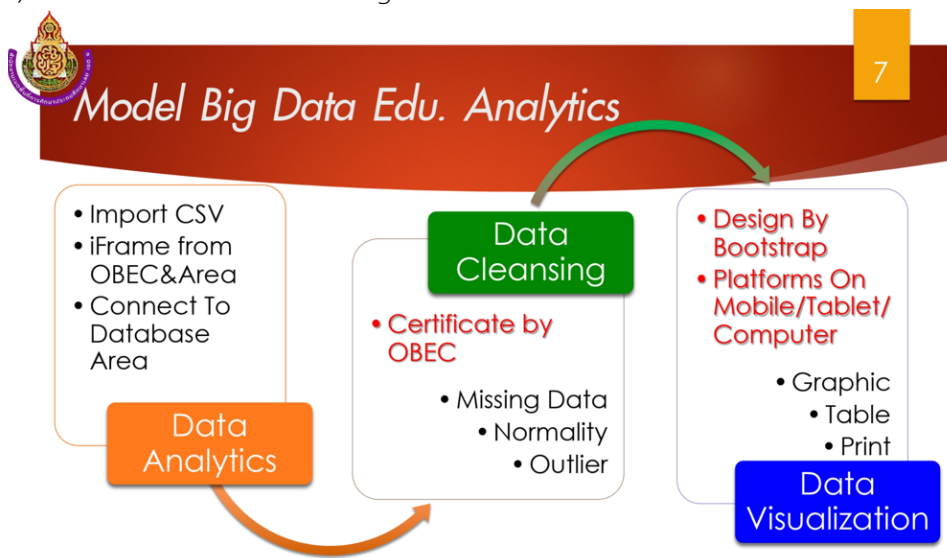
7

Model Big Data Edu. Analytics

• Import CSV
• iFrame from OBEC&Area
• Connect To Database Area

Data Analytics

Data Cleansing

• Certificate by OBEC

• Missing Data
• Normality
• Outlier

• Design By Bootstrap
• Platforms On Mobile/Tablet/ Computer

• Graphic
• Table
• Print

Data Visualization